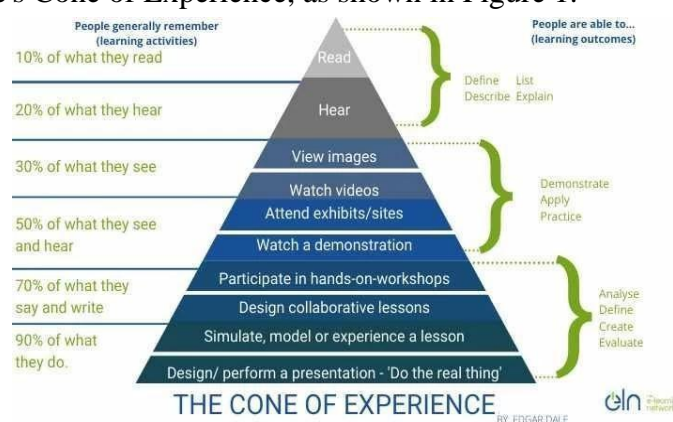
's Cone of Experience, as shown in Figure 1.

People generally remember (learning activities)

People are able to... (learning outcomes)

10% of what they read

20% of what they hear

30% of what they see

50% of what they see and hear

70% of what they say and write

90% of what they do.

Read

Hear

View images

Watch videos

Attend exhibits/sites

Watch a demonstration

Participate in hands-on-workshops

Design collaborative lessons

Simulate, model or experience a lesson

Design/ perform a presentation - 'Do the real thing'

Define List Describe Explain

Demonstrate Apply Practice

Analyse Define Create Evaluate

THE CONE OF EXPERIENCE

BY EDGAR DALE

eln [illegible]